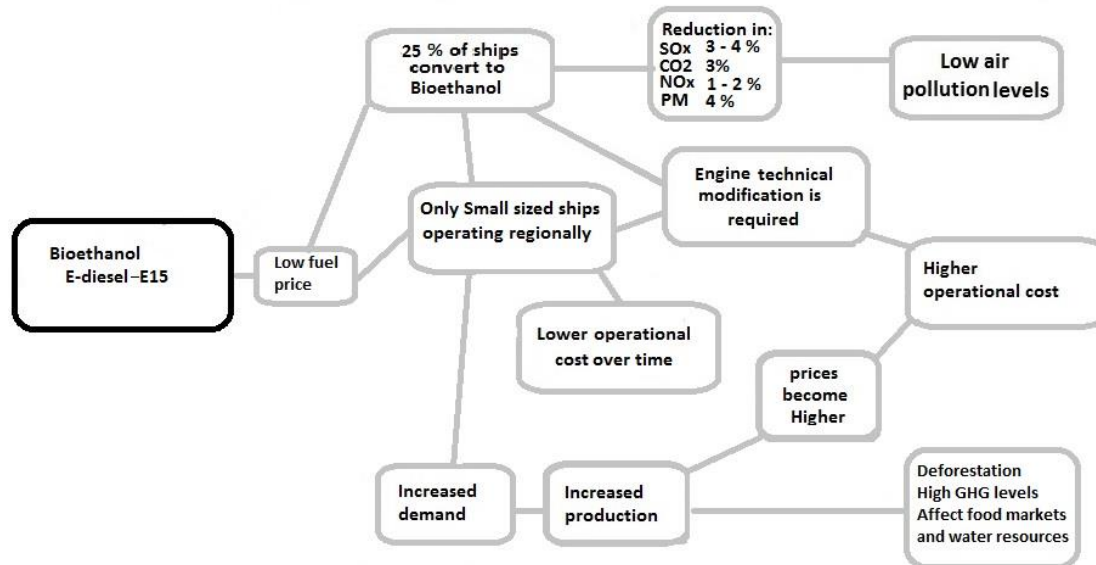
Bioethanol
E-diesel–E15

Low fuel price

25 % of ships convert to Bioethanol

Reduction in:
SOx 3 - 4 %
CO2 3%
NOx 1 - 2 %
PM 4 %

Low air pollution levels

Only Small sized ships operating regionally

Engine technical modification is required

Higher operational cost

Lower operational cost over time

prices become Higher

Increased demand

Increased production

Deforestation
High GHG levels
Affect food markets and water resources